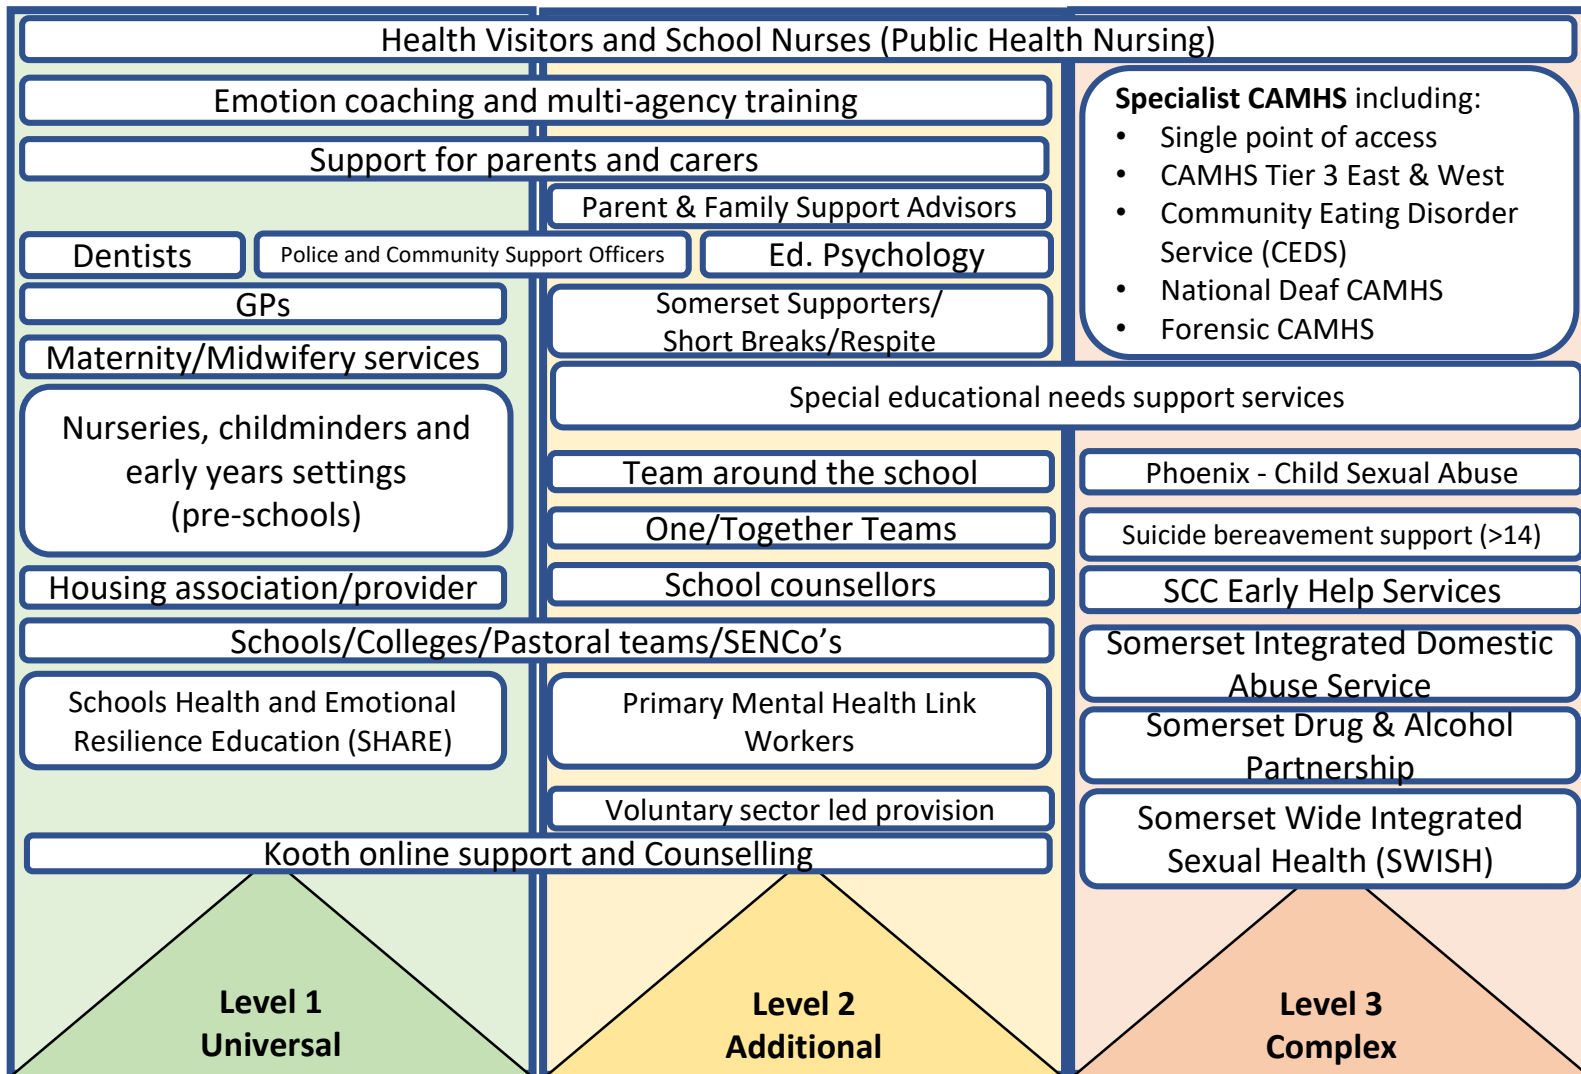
Health Visitors and School Nurses (Public Health Nursing)

Emotion coaching and multi-agency training

Support for parents and carers

Parent & Family Support Advisors

Dentists

Police and Community Support Officers

Ed. Psychology

GPs

Somerset Supporters/ Short Breaks/Respite

Maternity/Midwifery services

Nurseries, childminders and early years settings (pre-schools)

Housing association/provider

Schools/Colleges/Pastoral teams/SENCo's

Schools Health and Emotional Resilience Education (SHARE)

**Specialist CAMHS** including:
- Single point of access
- CAMHS Tier 3 East & West
- Community Eating Disorder Service (CEDS)
- National Deaf CAMHS
- Forensic CAMHS

Special educational needs support services

Team around the school

One/Together Teams

School counsellors

Primary Mental Health Link Workers

Voluntary sector led provision

Phoenix - Child Sexual Abuse

Suicide bereavement support (>14)

SCC Early Help Services

Somerset Integrated Domestic Abuse Service

Somerset Drug & Alcohol Partnership

Somerset Wide Integrated Sexual Health (SWISH)

Kooth online support and Counselling

**Level 1 Universal**

**Level 2 Additional**

**Level 3 Complex**